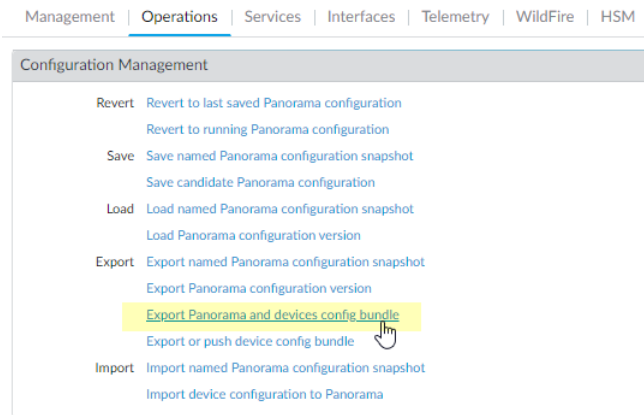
Management | Operations | Services | Interfaces | Telemetry | WildFire | HSM

Configuration Management

Revert Revert to last saved Panorama configuration
Revert to running Panorama configuration

Save Save named Panorama configuration snapshot
Save candidate Panorama configuration

Load Load named Panorama configuration snapshot
Load Panorama configuration version

Export Export named Panorama configuration snapshot
Export Panorama configuration version
Export Panorama and devices config bundle
Export or push device config bundle

Import Import named Panorama configuration snapshot
Import device configuration to Panorama